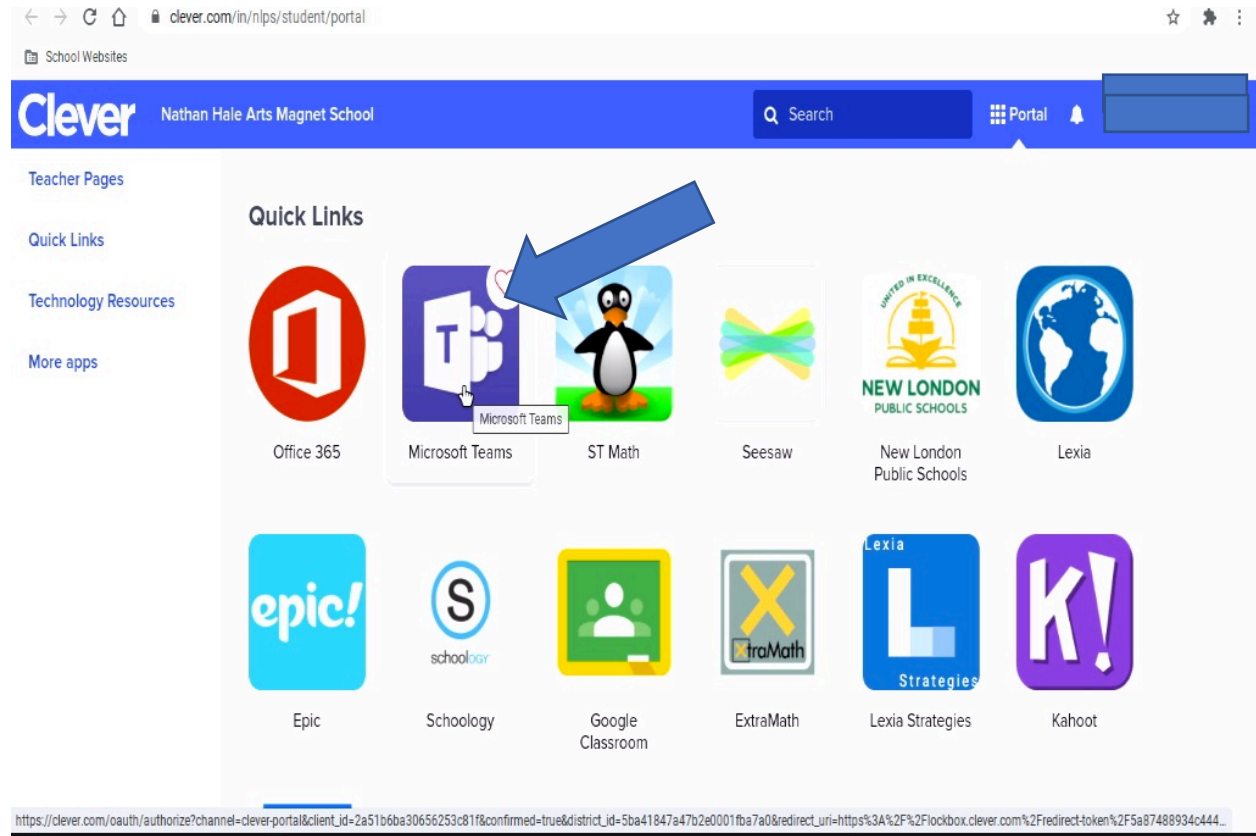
clever.com/in/nlps/student/portal

School Websites

Clever Nathan Hale Arts Magnet School

Search

Portal

Teacher Pages

Quick Links

Technology Resources

More apps

Quick Links

T

Microsoft Teams

UNITED IN EXCELLENCE
NEW LONDON
PUBLIC SCHOOLS

Office 365

Microsoft Teams

ST Math

Seesaw

New London Public Schools

Lexia

epic!

S
schoology

XtraMath

Lexia
L
Strategies

K!

Epic

Schoology

Google Classroom

ExtraMath

Lexia Strategies

Kahoot

https://clever.com/oauth/authorize?channel=clever-portal&client_id=2a51b6ba30656253c81f&confirmed=true&district_id=5ba41847a47b2e0001fba7a0&redirect_uri=https%3A%2F%2Flockbox.clever.com%2Fredirect-token%2F5a87488934c444...